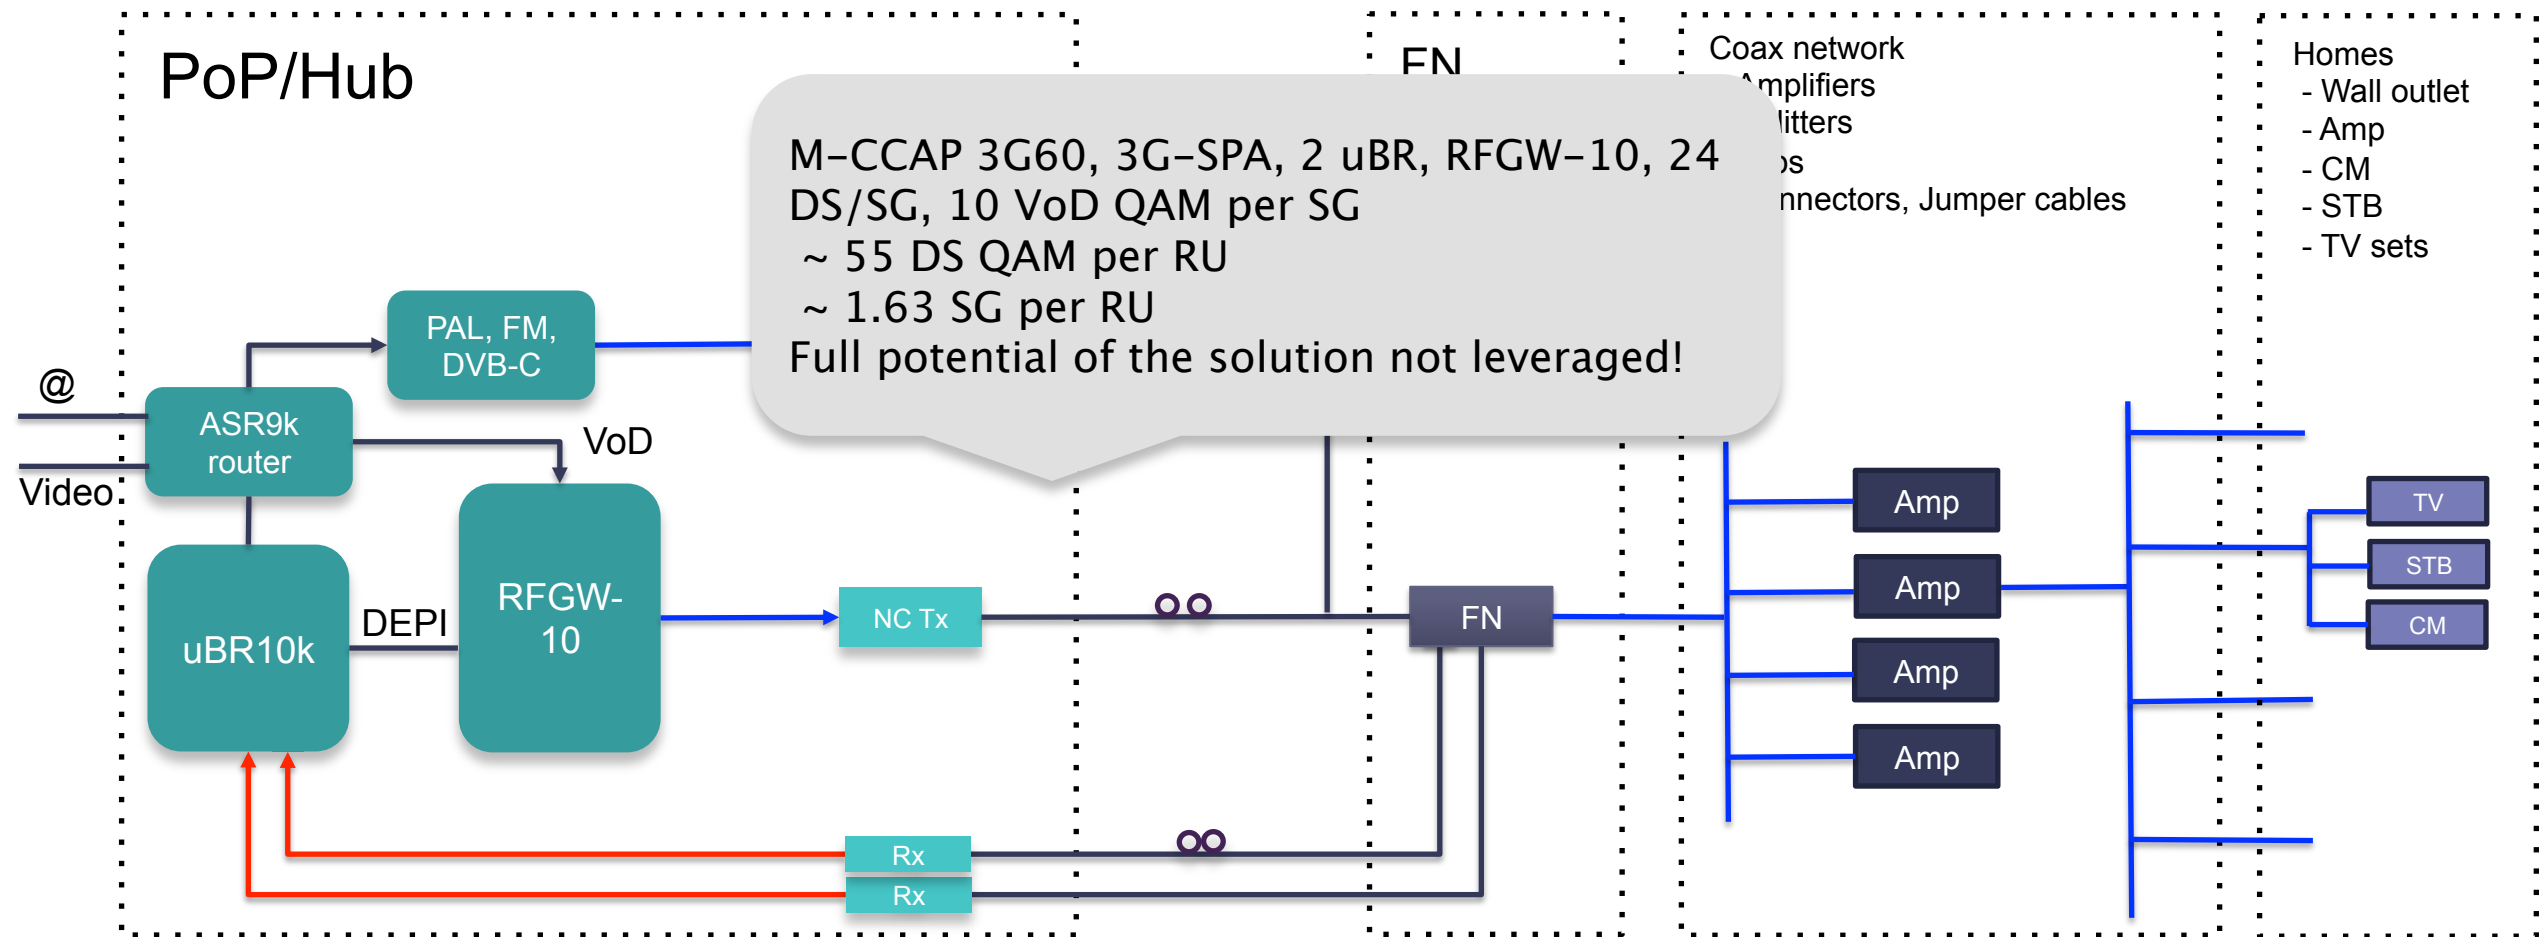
PoP/Hub

FN

Coax network
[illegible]mplifiers
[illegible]litters
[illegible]s
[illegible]nnectors, Jumper cables

Homes
- Wall outlet
- Amp
- CM
- STB
- TV sets

M-CCAP 3G60, 3G-SPA, 2 uBR, RFGW-10, 24 DS/SG, 10 VoD QAM per SG
~ 55 DS QAM per RU
~ 1.63 SG per RU
Full potential of the solution not leveraged!

PAL, FM, DVB-C

@

ASR9k router

Video

VoD

uBR10k

DEPI

RFGW-10

NC Tx

FN

Amp

Amp

Amp

Amp

TV

STB

CM

Rx

Rx